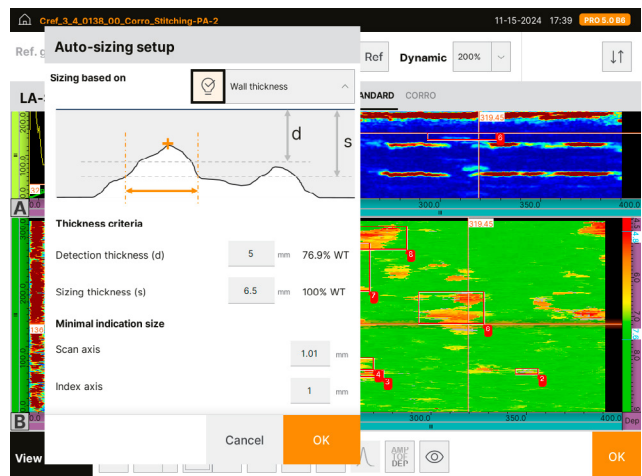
Cref_3_4_0138_00_Corro_Stitching-PA-2 11-15-2024 17:39 PRO 5.0 B6

Ref. g

Ref Dynamic 200%

LA-

ANDARD CORRO

Auto-sizing setup

Sizing based on

Wall thickness

d

s

Thickness criteria

Detection thickness (d) 5 mm 76.9% WT

Sizing thickness (s) 6.5 mm 100% WT

Minimal indication size

Scan axis 1.01 mm

Index axis 1 mm

Cancel OK

319.45

6

300.0 350.0 400.0

A

B

319.45

8

7

9

4

3

2

300.0 350.0 400.0

View

AMP TOF DEP

OK

Dep